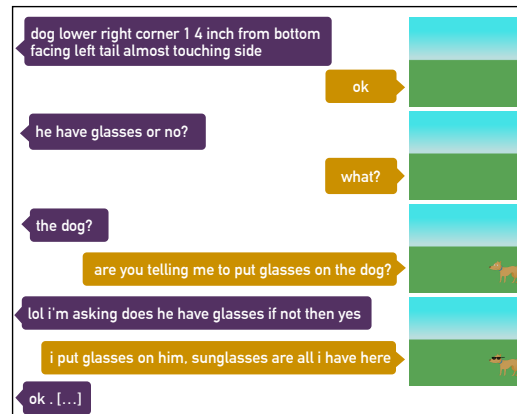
dog lower right corner 1 4 inch from bottom facing left tail almost touching side

ok

he have glasses or no?

what?

the dog?

are you telling me to put glasses on the dog?

lol i'm asking does he have glasses if not then yes

i put glasses on him, sunglasses are all i have here

ok . [...]